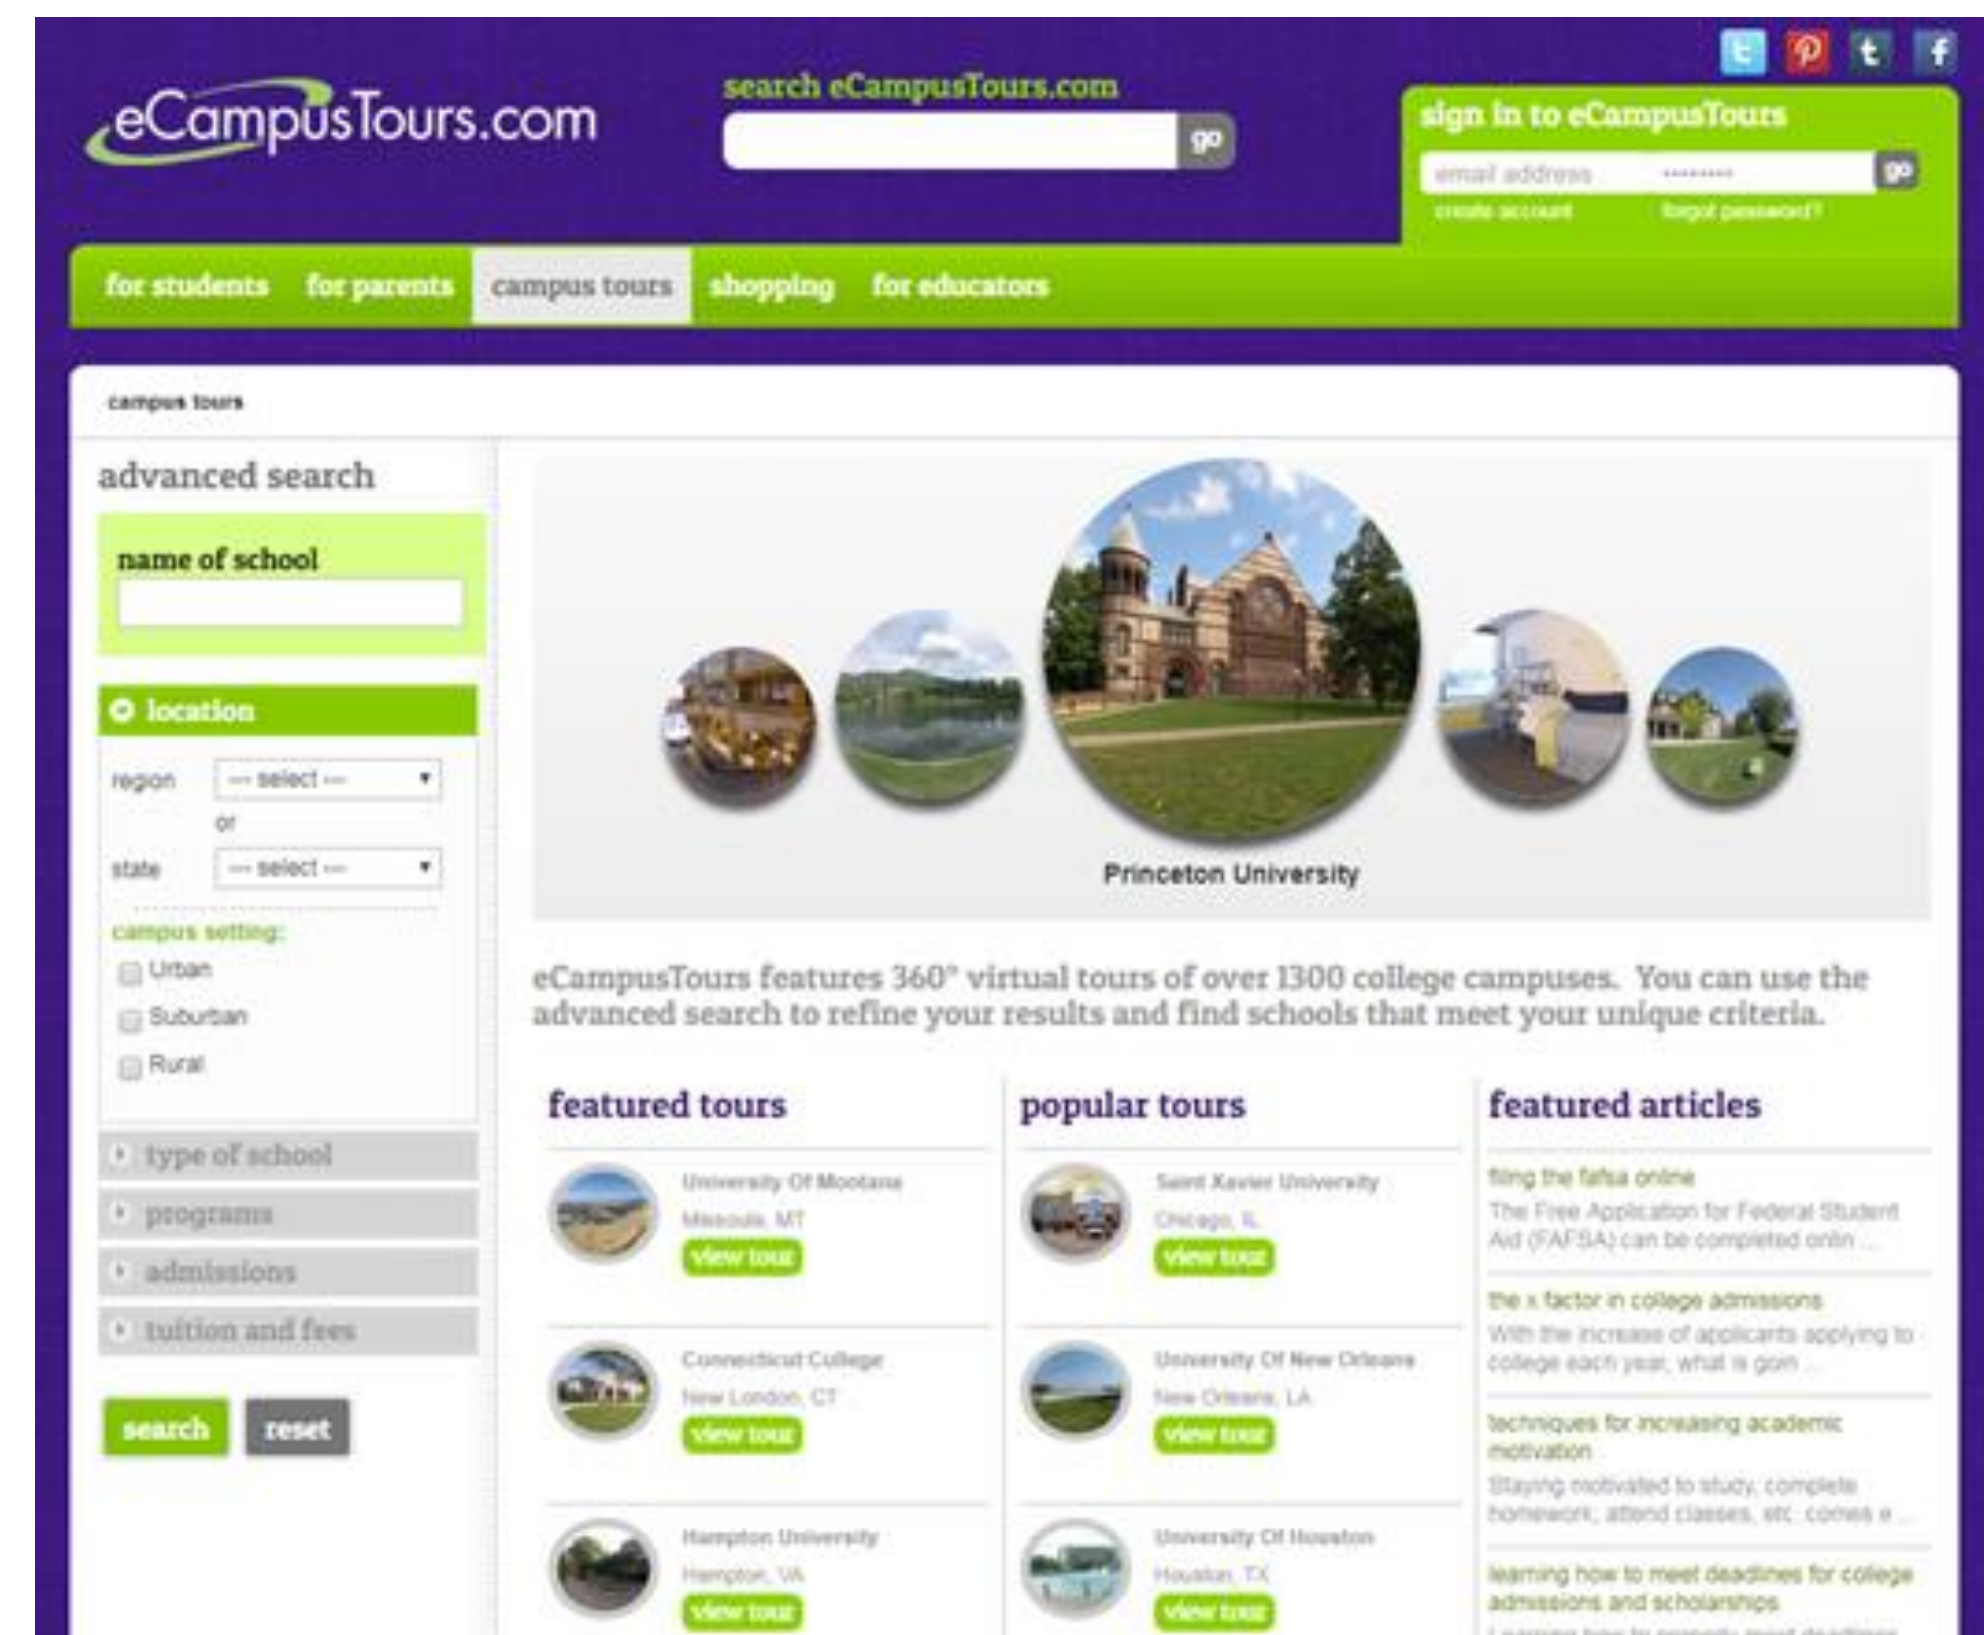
eCampusTours.com

search eCampusTours.com
go

sign in to eCampusTours
email address
••••••••
go
create account
forgot password?

for students
for parents
campus tours
shopping
for educators

campus tours

advanced search

name of school

location
region
--- select ---
or
state
--- select ---
campus setting:
Urban
Suburban
Rural

type of school
programs
admissions
tuition and fees

search
reset

Princeton University

eCampusTours features 360° virtual tours of over 1300 college campuses. You can use the advanced search to refine your results and find schools that meet your unique criteria.

featured tours

University Of Montana
Missoula, MT
view tour

Connecticut College
New London, CT
view tour

Hampton University
Hampton, VA
view tour

popular tours

Saint Xavier University
Chicago, IL
view tour

University Of New Orleans
New Orleans, LA
view tour

University Of Houston
Houston, TX
view tour

featured articles

filing the fafsa online
The Free Application for Federal Student Aid (FAFSA) can be completed onlin ...

the x factor in college admissions
With the increase of applicants applying to college each year, what is goin ...

techniques for increasing academic motivation
Staying motivated to study, complete homework, attend classes, etc. comes e ...

learning how to meet deadlines for college admissions and scholarships
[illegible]